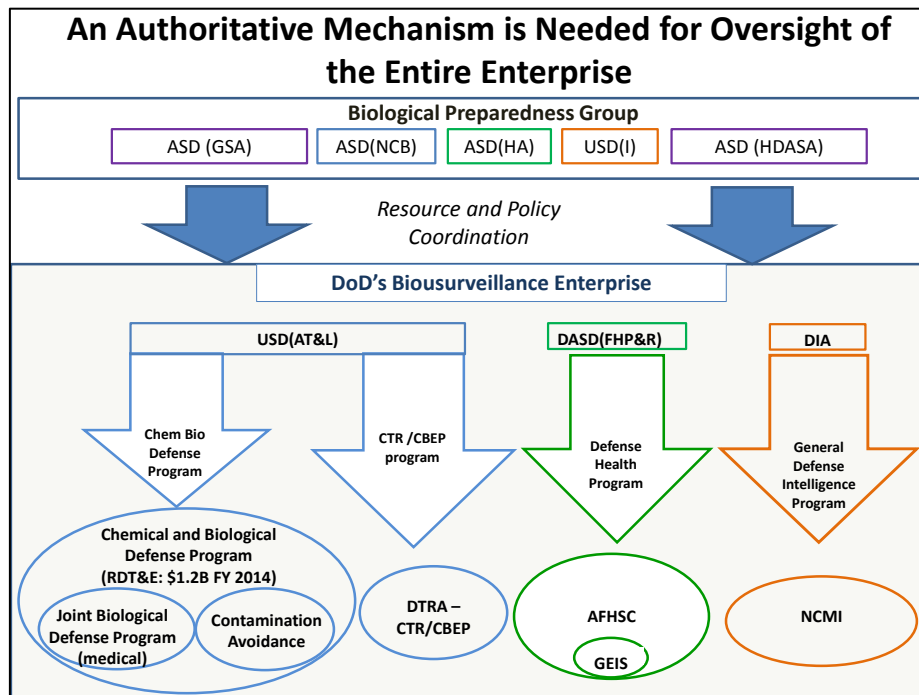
An Authoritative Mechanism is Needed for Oversight of the Entire Enterprise

Biological Preparedness Group

ASD (GSA)

ASD(NCB)

ASD(HA)

USD(I)

ASD (HDASA)

Resource and Policy Coordination

DoD's Biosurveillance Enterprise

USD(AT&L)

DASD(FHP&R)

DIA

Chem Bio Defense Program

CTR /CBEP program

Defense Health Program

General Defense Intelligence Program

Chemical and Biological Defense Program (RDT&E: $1.2B FY 2014)

Joint Biological Defense Program (medical)

Contamination Avoidance

DTRA – CTR/CBEP

AFHSC

GEIS

NCMI